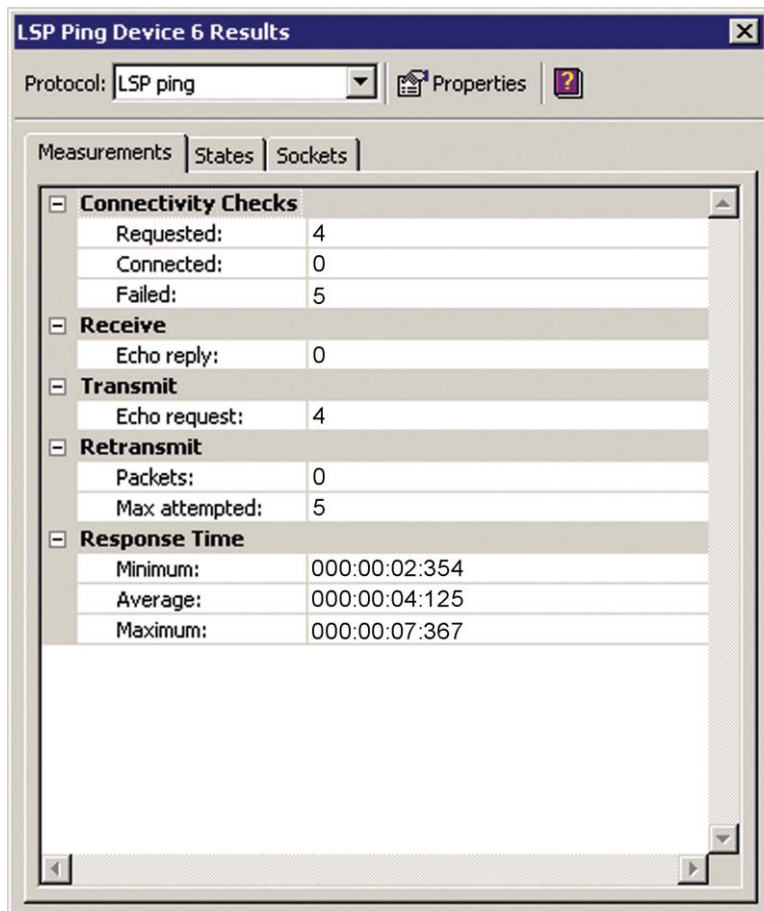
LSP Ping Device 6 Results

Protocol: LSP ping

Properties

Measurements | States | Sockets

Connectivity Checks

| | |
|---|---|
| Requested: | 4 |
| Connected: | 0 |
| Failed: | 5 |

Receive

| | |
|---|---|
| Echo reply: | 0 |

Transmit

| | |
|---|---|
| Echo request: | 4 |

Retransmit

| | |
|---|---|
| Packets: | 0 |
| Max attempted: | 5 |

Response Time

| | |
|---|---|
| Minimum: | 000:00:02:354 |
| Average: | 000:00:04:125 |
| Maximum: | 000:00:07:367 |